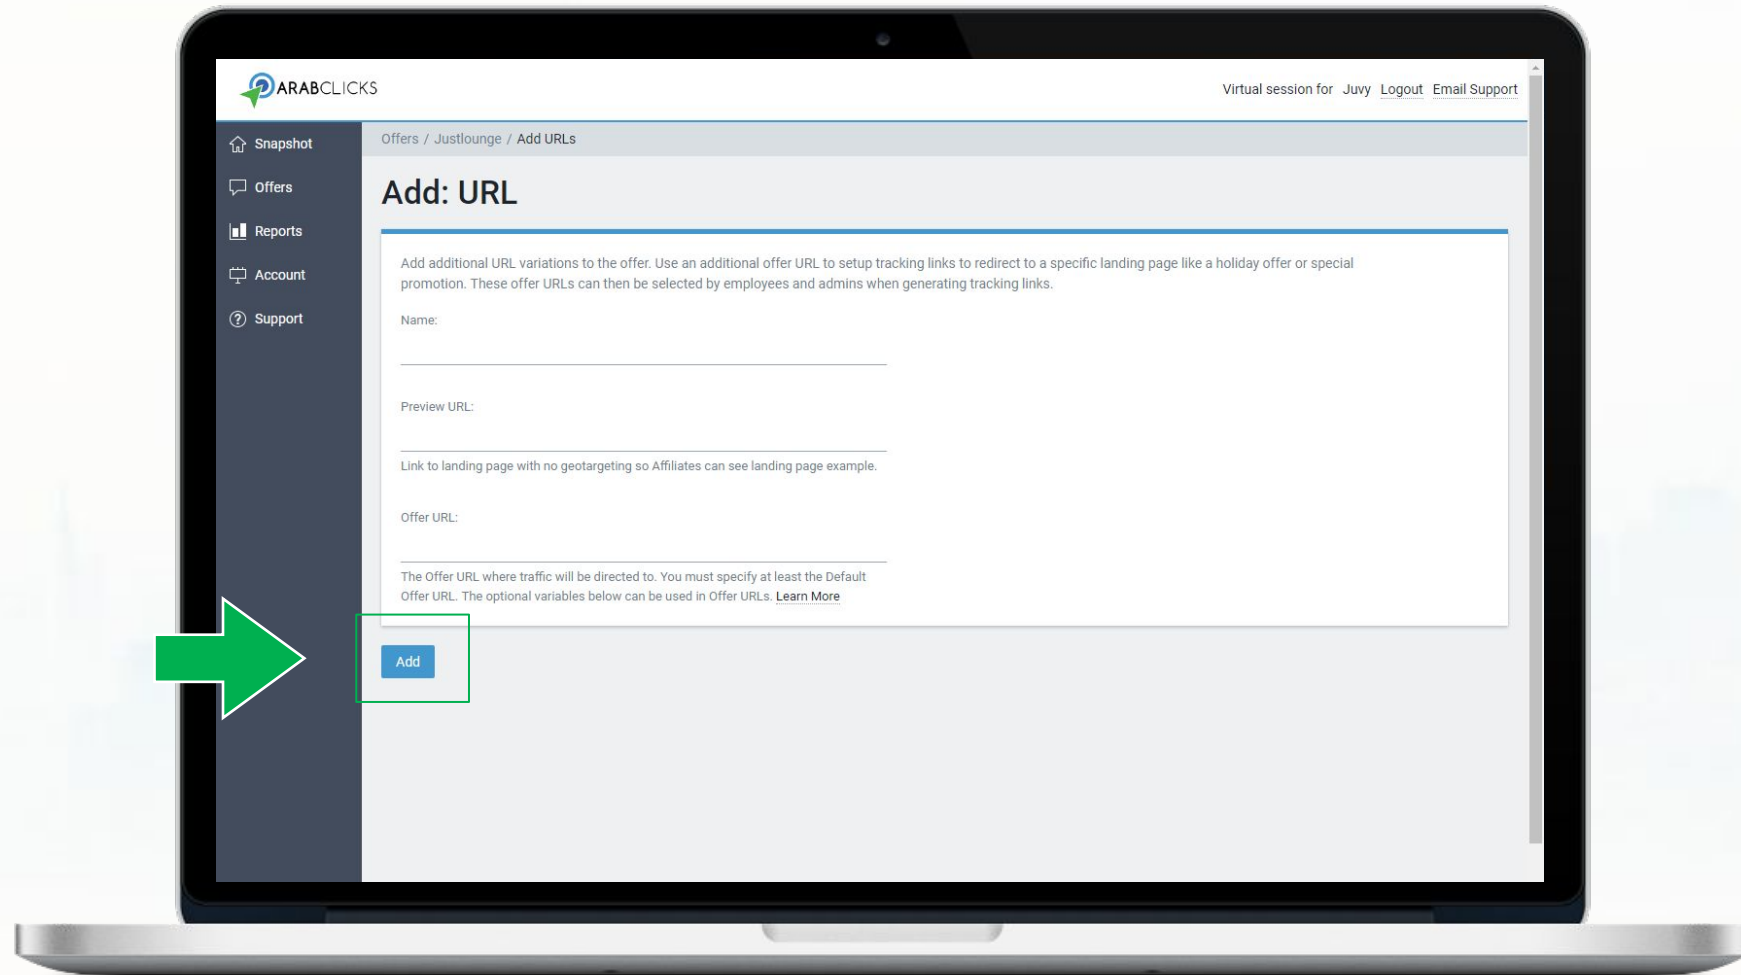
ARABCLICKS

Virtual session for Juvy Logout Email Support

Snapshot
Offers
Reports
Account
Support

Offers / Justlounge / Add URLs

Add: URL

Add additional URL variations to the offer. Use an additional offer URL to setup tracking links to redirect to a specific landing page like a holiday offer or special promotion. These offer URLs can then be selected by employees and admins when generating tracking links.

Name:

Preview URL:

Link to landing page with no geotargeting so Affiliates can see landing page example.

Offer URL:

The Offer URL where traffic will be directed to. You must specify at least the Default Offer URL. The optional variables below can be used in Offer URLs. Learn More

Add